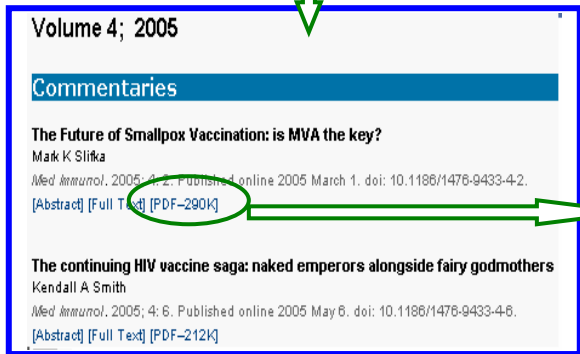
Volume 4; 2005

Commentaries

The Future of Smallpox Vaccination: is MVA the key?
Mark K Slifka
Med Immunol. 2005; 4: 2. Published online 2005 March 1. doi: 10.1186/1476-9433-4-2.
[Abstract] [Full Text] [PDF–290K]

The continuing HIV vaccine saga: naked emperors alongside fairy godmothers
Kendall A Smith
Med Immunol. 2005; 4: 6. Published online 2005 May 6. doi: 10.1186/1476-9433-4-6.
[Abstract] [Full Text] [PDF–212K]